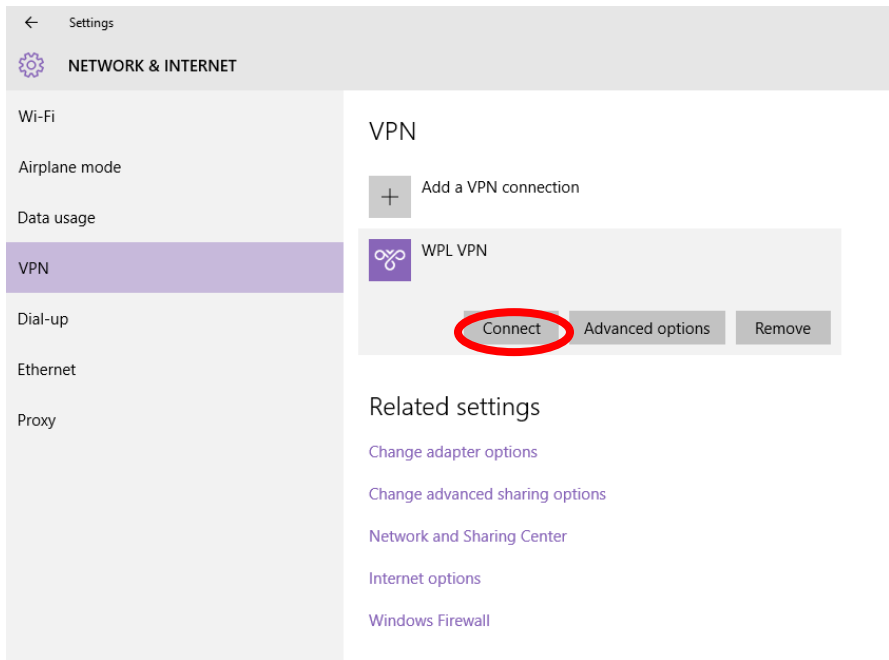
Settings

NETWORK & INTERNET

Wi-Fi

Airplane mode

Data usage

VPN

Dial-up

Ethernet

Proxy

VPN

Add a VPN connection

WPL VPN

Connect

Advanced options

Remove

Related settings

Change adapter options

Change advanced sharing options

Network and Sharing Center

Internet options

Windows Firewall